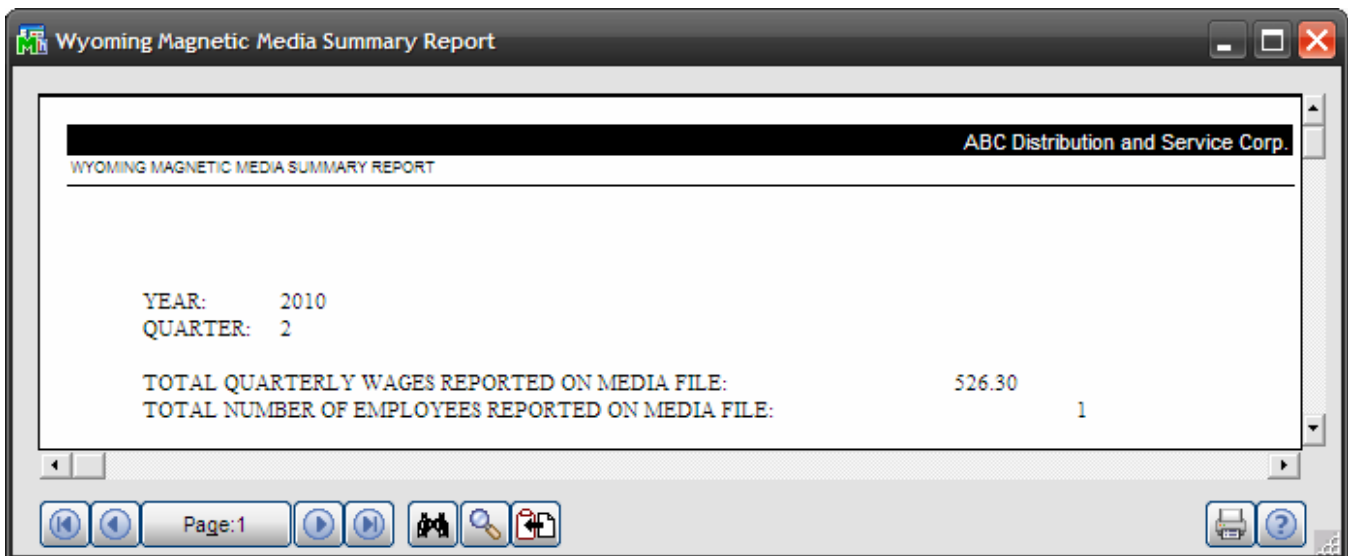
Wyoming Magnetic Media Summary Report

ABC Distribution and Service Corp.

WYOMING MAGNETIC MEDIA SUMMARY REPORT

YEAR: 2010
QUARTER: 2

TOTAL QUARTERLY WAGES REPORTED ON MEDIA FILE: 526.30
TOTAL NUMBER OF EMPLOYEES REPORTED ON MEDIA FILE: 1

Page:1